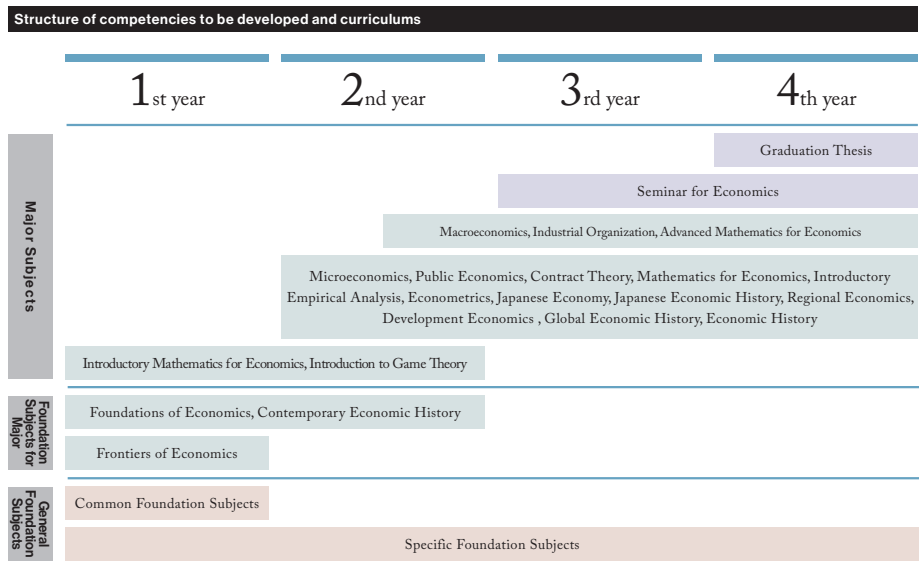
Structure of competencies to be developed and curriculums

1st year

2nd year

3rd year

4th year

Major Subjects

Graduation Thesis

Seminar for Economics

Macroeconomics, Industrial Organization, Advanced Mathematics for Economics

Microeconomics, Public Economics, Contract Theory, Mathematics for Economics, Introductory Empirical Analysis, Econometrics, Japanese Economy, Japanese Economic History, Regional Economics, Development Economics , Global Economic History, Economic History

Introductory Mathematics for Economics, Introduction to Game Theory

Foundation Subjects for Major

Foundations of Economics, Contemporary Economic History

Frontiers of Economics

General Foundation Subjects

Common Foundation Subjects

Specific Foundation Subjects